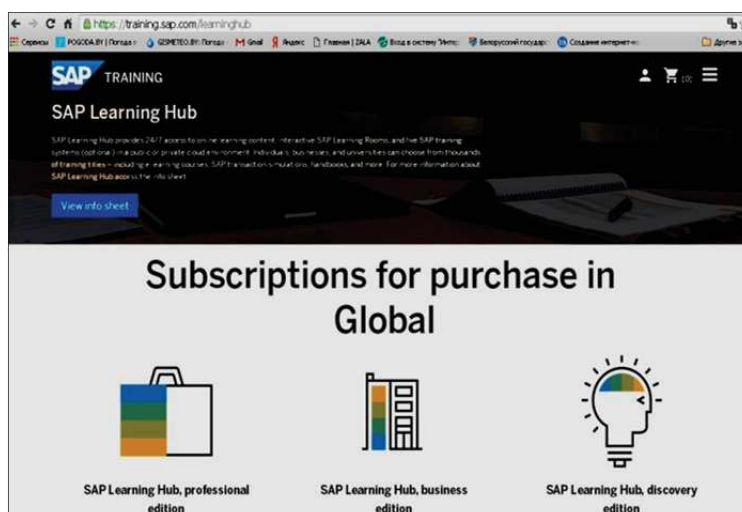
https://training.sap.com/learninghub

Сервисы POGODA.BY | Погода GISMETEO.BY: Погода Gmail Яндекс Главная | ZALA Вход в систему "Интер Белорусский государ Создание интернет-м Другие з

SAP TRAINING

(0)

SAP Learning Hub

SAP Learning Hub provides 24/7 access to online learning content, interactive SAP Learning Rooms, and live SAP training systems (optional) in a public or private cloud environment. Individuals, businesses, and universities can choose from thousands of training titles – including e-learning courses, SAP transaction simulations, handbooks, and more. For more information about SAP Learning Hub access the info sheet.

View info sheet

Subscriptions for purchase in Global

SAP Learning Hub, professional edition

SAP Learning Hub, business edition

SAP Learning Hub, discovery edition